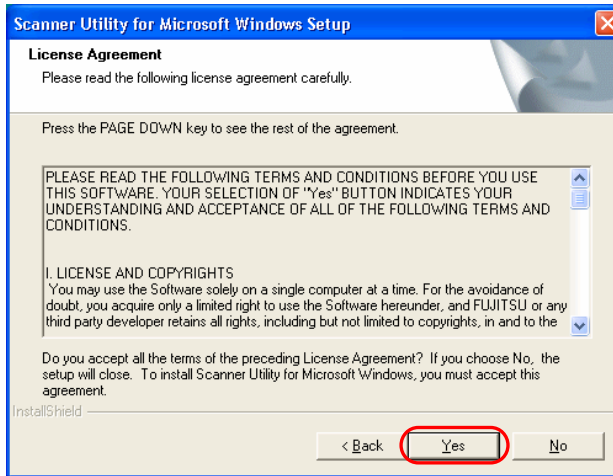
Scanner Utility for Microsoft Windows Setup

License Agreement
Please read the following license agreement carefully.

Press the PAGE DOWN key to see the rest of the agreement.

PLEASE READ THE FOLLOWING TERMS AND CONDITIONS BEFORE YOU USE THIS SOFTWARE. YOUR SELECTION OF "Yes" BUTTON INDICATES YOUR UNDERSTANDING AND ACCEPTANCE OF ALL OF THE FOLLOWING TERMS AND CONDITIONS.

I. LICENSE AND COPYRIGHTS
You may use the Software solely on a single computer at a time. For the avoidance of doubt, you acquire only a limited right to use the Software hereunder, and FUJITSU or any third party developer retains all rights, including but not limited to copyrights, in and to the

Do you accept all the terms of the preceding License Agreement? If you choose No, the setup will close. To install Scanner Utility for Microsoft Windows, you must accept this agreement.

InstallShield

< Back Yes No